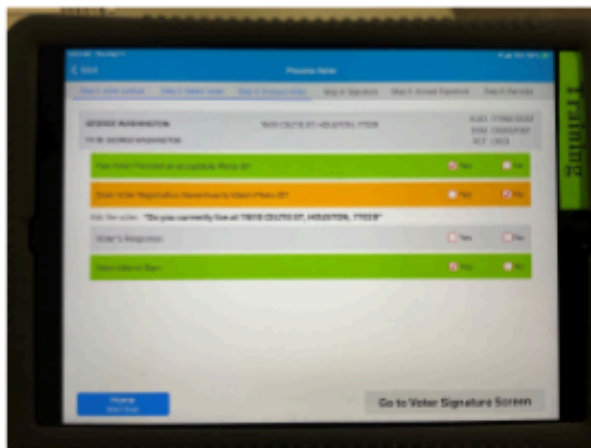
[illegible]

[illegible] Process Voter

Step 1: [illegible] | Step 2: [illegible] | Step 3: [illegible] | Step 4: Signature | Step 5: Accept Signature | Fetch Records

GEORGE WASHINGTON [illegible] HOUSTON, 77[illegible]

Has Voter Provided an acceptable Photo ID? Yes No

Does Voter Registration Name Exactly Match Photo ID? Yes No

Ask the voter: "Do you currently live at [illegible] HOUSTON, 77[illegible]?"

Voter's Response: Yes No

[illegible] Yes No

Training

Home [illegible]

Go to Voter Signature Screen